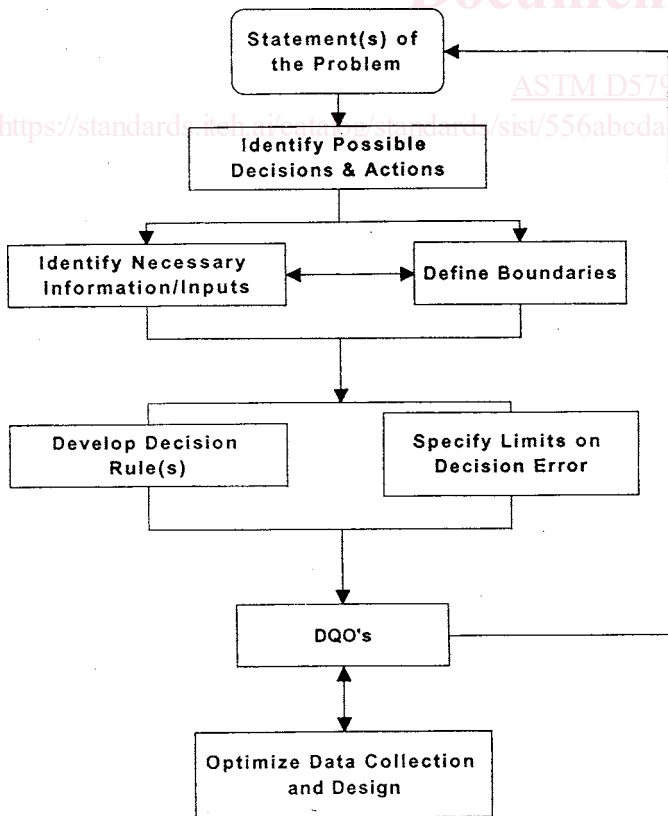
Documen

Statement(s) of the Problem

ASTM D579

https://standards.iteh.ai/catalog/standards/sist/556abcda

Identify Possible Decisions & Actions

Identify Necessary Information/Inputs

Define Boundaries

Develop Decision Rule(s)

Specify Limits on Decision Error

DQO's

Optimize Data Collection and Design